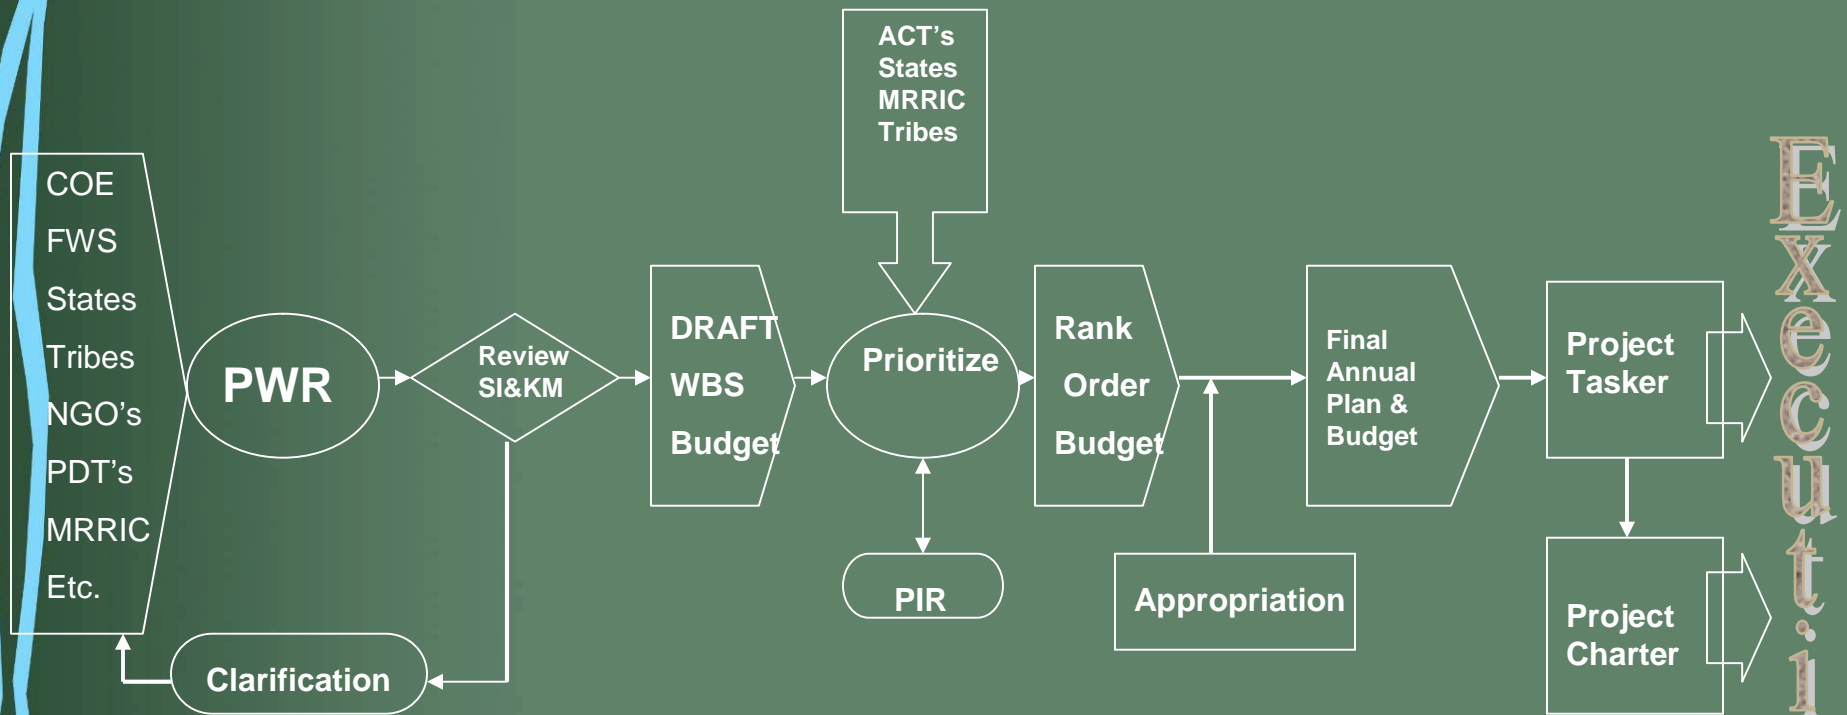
COE
FWS
States
Tribes
NGO's
PDT's
MRRIC
Etc.

PWR

Review
SI&KM

Clarification

DRAFT
WBS
Budget

ACT's
States
MRRIC
Tribes

Prioritize

PIR

Rank
Order
Budget

Appropriation

Final
Annual
Plan &
Budget

Project
Tasker

Project
Charter

Executi